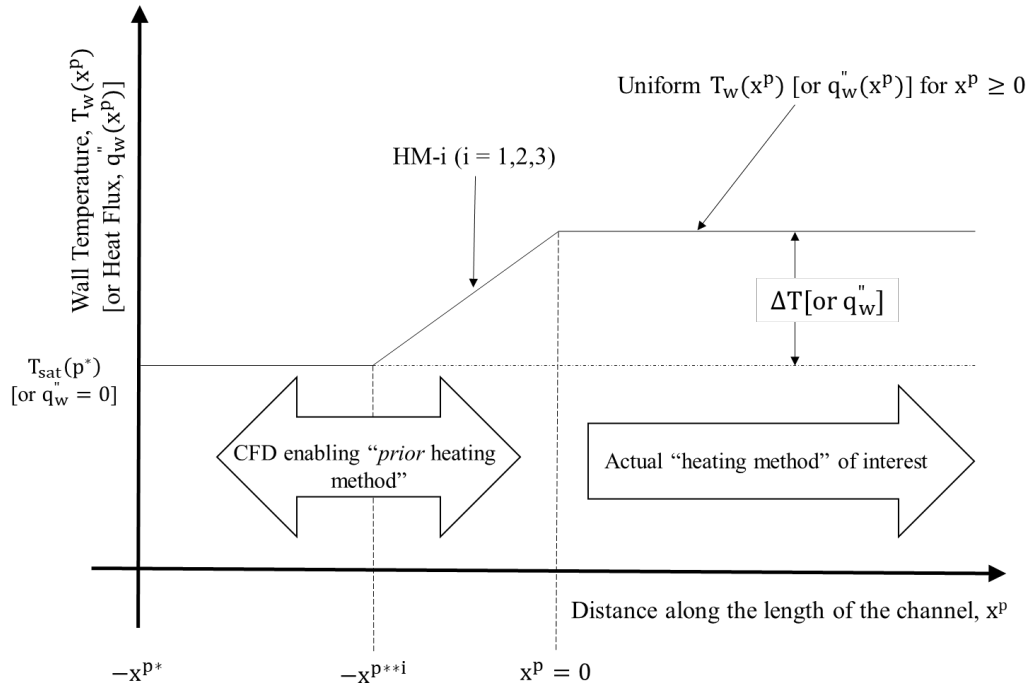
Wall Temperature, $T_w(x^p)$ [or Heat Flux, $q''_w(x^p)$]

Uniform $T_w(x^p)$ [or $q''_w(x^p)$] for $x^p \geq 0$

HM-i (i = 1,2,3)

$\Delta T$[or $q''_w$]

$T_{sat}(p^*)$ [or $q''_w = 0$]

CFD enabling "*prior* heating method"

Actual "heating method" of interest

Distance along the length of the channel, $x^p$

$-x^{p*}$

$-x^{p**i}$

$x^p = 0$